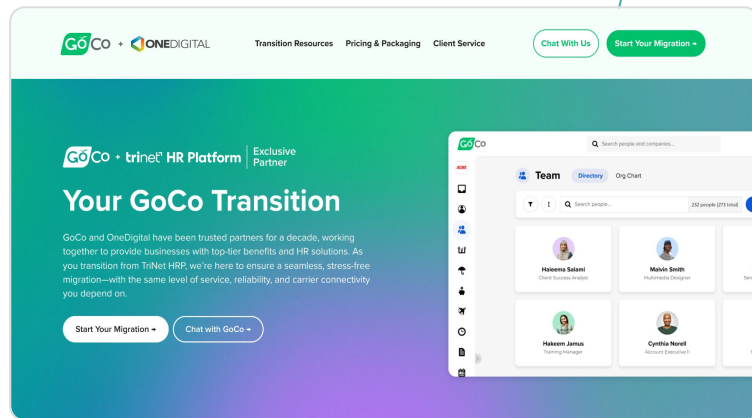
GoCo + ONEDIGITAL

Transition Resources Pricing & Packaging Client Service

Chat With Us Start Your Migration →

GoCo + trinet HR Platform | Exclusive Partner

Your GoCo Transition

GoCo and OneDigital have been trusted partners for a decade, working together to provide businesses with top-tier benefits and HR solutions. As you transition from TriNet HRP, we're here to ensure a seamless, stress-free migration—with the same level of service, reliability, and carrier connectivity you depend on.

Start Your Migration → Chat with GoCo →

GoCo

Search people and companies...

Team Directory Org Chart

Search people... 232 people (273 total)

Haleema Salami
Client Success Analyst

Malvin Smith
Multimedia Designer

Hakeem Jamus
Training Manager

Cynthia Norell
Account Executive II